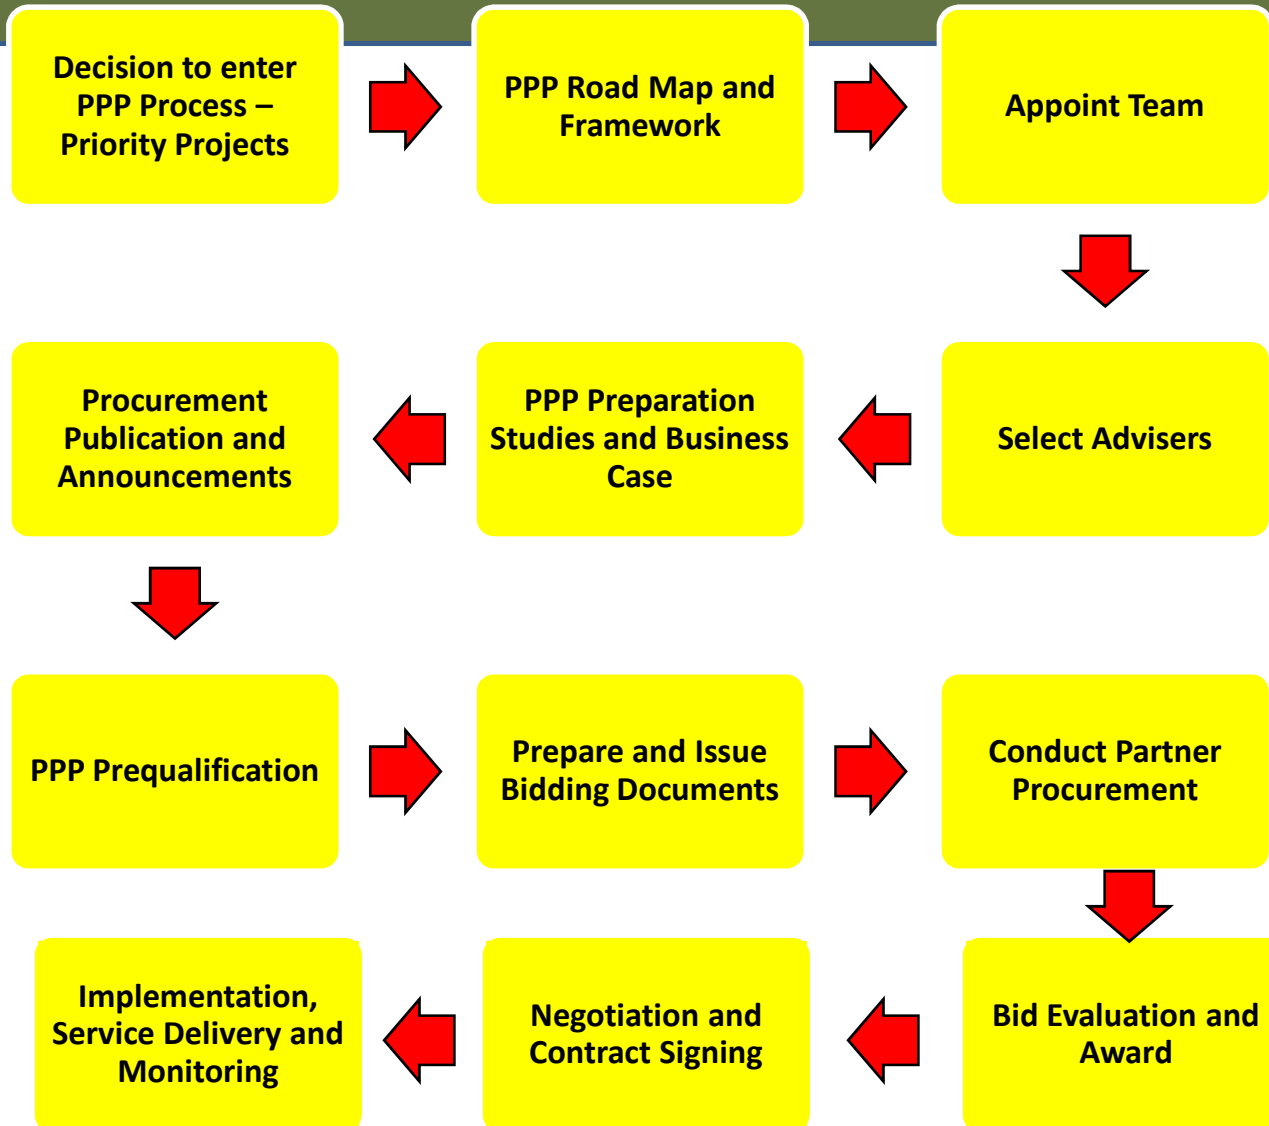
Decision to enter PPP Process – Priority Projects

PPP Road Map and Framework

Appoint Team

Select Advisers

PPP Preparation Studies and Business Case

Procurement Publication and Announcements

PPP Prequalification

Prepare and Issue Bidding Documents

Conduct Partner Procurement

Bid Evaluation and Award

Negotiation and Contract Signing

Implementation, Service Delivery and Monitoring